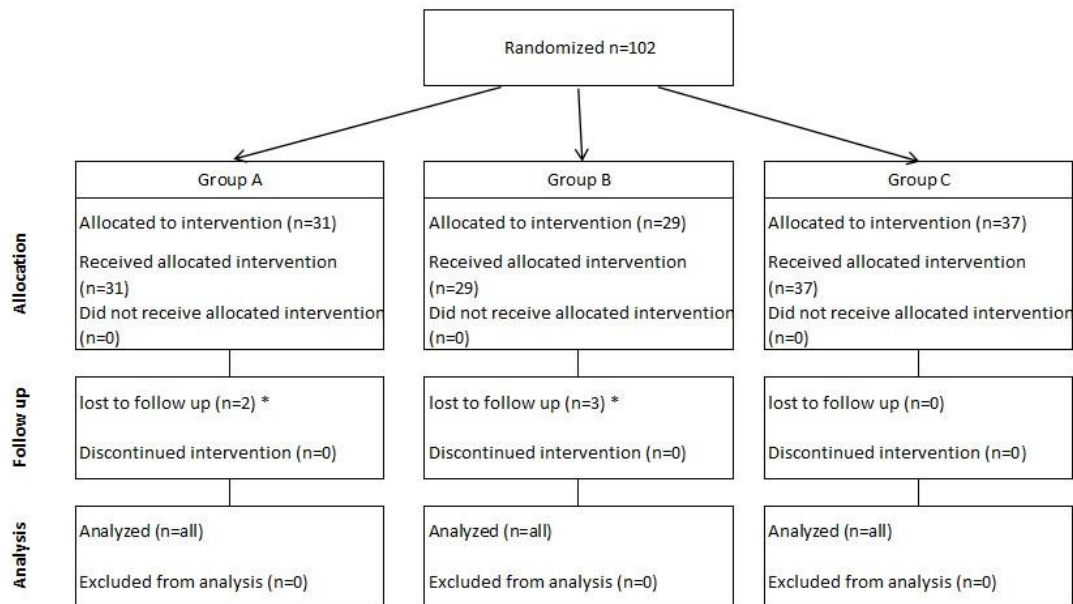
Randomized n=102

Allocation

Group A

Allocated to intervention (n=31)

Received allocated intervention (n=31)

Did not receive allocated interventior (n=0)

Group B

Allocated to intervention (n=29)

Received allocated intervention (n=29)

Did not receive allocated interventio (n=0)

Group C

Allocated to intervention (n=37)

Received allocated intervention (n=37)

Did not receive allocated interventior (n=0)

Follow up

lost to follow up (n=2) *

Discontinued intervention (n=0)

lost to follow up (n=3) *

Discontinued intervention (n=0)

lost to follow up (n=0)

Discontinued intervention (n=0)

Analysis

Analyzed (n=all)

Excluded from analysis (n=0)

Analyzed (n=all)

Excluded from analysis (n=0)

Analyzed (n=all)

Excluded from analysis (n=0)